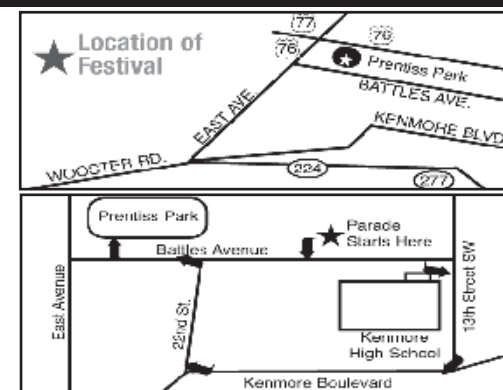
Location of Festival

77
76
76
Prentiss Park
BATTLES AVE.
KENMORE BLVD.
EAST AVE.
WOOSTER RD.
224
277

Prentiss Park
Parade Starts Here
Battles Avenue
East Avenue
22nd St.
13th Street SW
Kenmore High School
Kenmore Boulevard